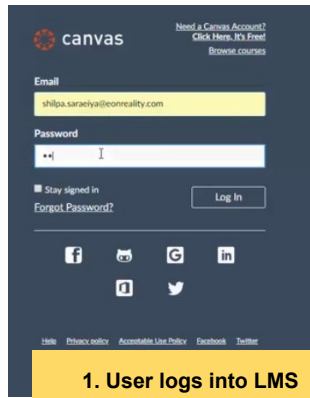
canvas

Need a Canvas Account?
Click Here, It's Free!
Browse courses

Email
shilpa.saraeiya@eonreality.com

Password
••

Stay signed in
Forgot Password?

Log In

Help Privacy policy Acceptable Use Policy Facebook Twitter

1. User logs into LMS